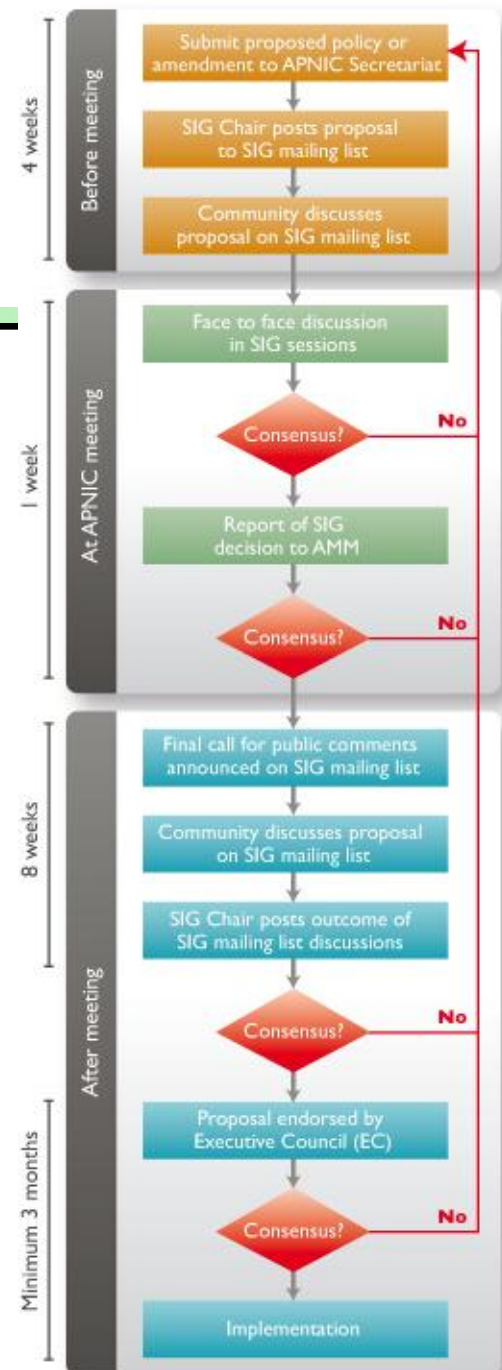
4 weeks

Before meeting

Submit proposed policy or amendment to APNIC Secretariat

SIG Chair posts proposal to SIG mailing list

Community discusses proposal on SIG mailing list

1 week

At APNIC meeting

Face to face discussion in SIG sessions

Consensus?

No

Report of SIG decision to AMM

Consensus?

No

8 weeks

After meeting

Final call for public comments announced on SIG mailing list

Community discusses proposal on SIG mailing list

SIG Chair posts outcome of SIG mailing list discussions

Consensus?

No

Minimum 3 months

Proposal endorsed by Executive Council (EC)

Consensus?

No

Implementation